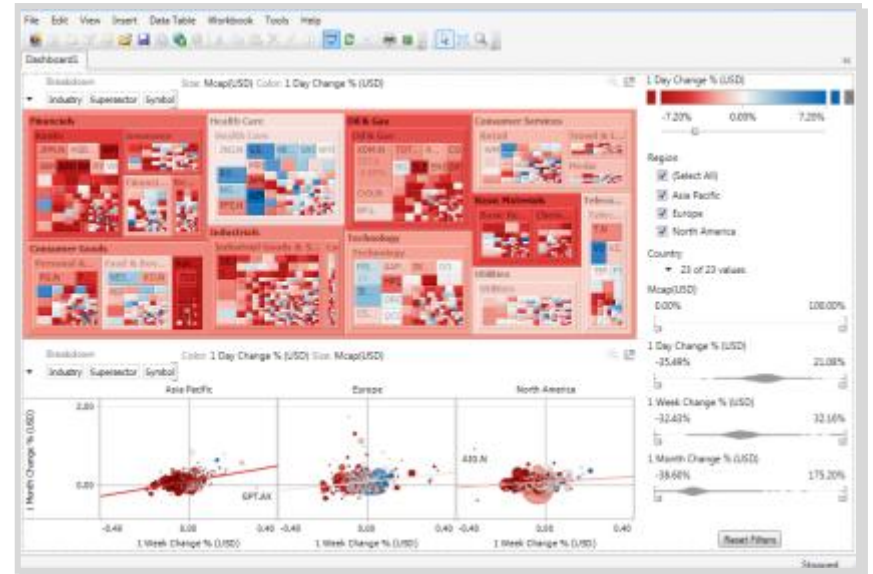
File Edit View Insert Data Table Workbook Tools Help

Dashboard1

Breakdown Size: Mcap(USD) Color: 1 Day Change % (USD)

Industry Supersector Symbol

Financials
Banks
Insurance
Health Care
Health Care
Oil & Gas
Oil & Gas
Consumer Services
Retail
Travel & L...
Media
Basic Materials
Basic Re...
Chemi...
Telecom...
Consumer Goods
Personal &...
Food & Bev...
Industrials
Industrial Goods & S...
Technology
Technology
Utilities
Utilities

Breakdown Color: 1 Day Change % (USD) Size: Mcap(USD)

Industry Supersector Symbol

Asia Pacific
Europe
North America

2.00
0.00
1 Month Change % (USD)
EPT.AX
AXX.N
-0.40 0.00 0.40 -0.40 0.00 0.40 0.00 0.40
1 Week Change % (USD) 1 Week Change % (USD) 1 Week Change % (USD)

1 Day Change % (USD)
-7.20% 0.00% 7.20%

Region
(Select All)
Asia Pacific
Europe
North America

Country
23 of 23 values

Mcap(USD)
0.00% 100.00%

1 Day Change % (USD)
-35.49% 21.08%

1 Week Change % (USD)
-32.43% 32.16%

1 Month Change % (USD)
-38.60% 175.20%

Reset Filters

Stopped